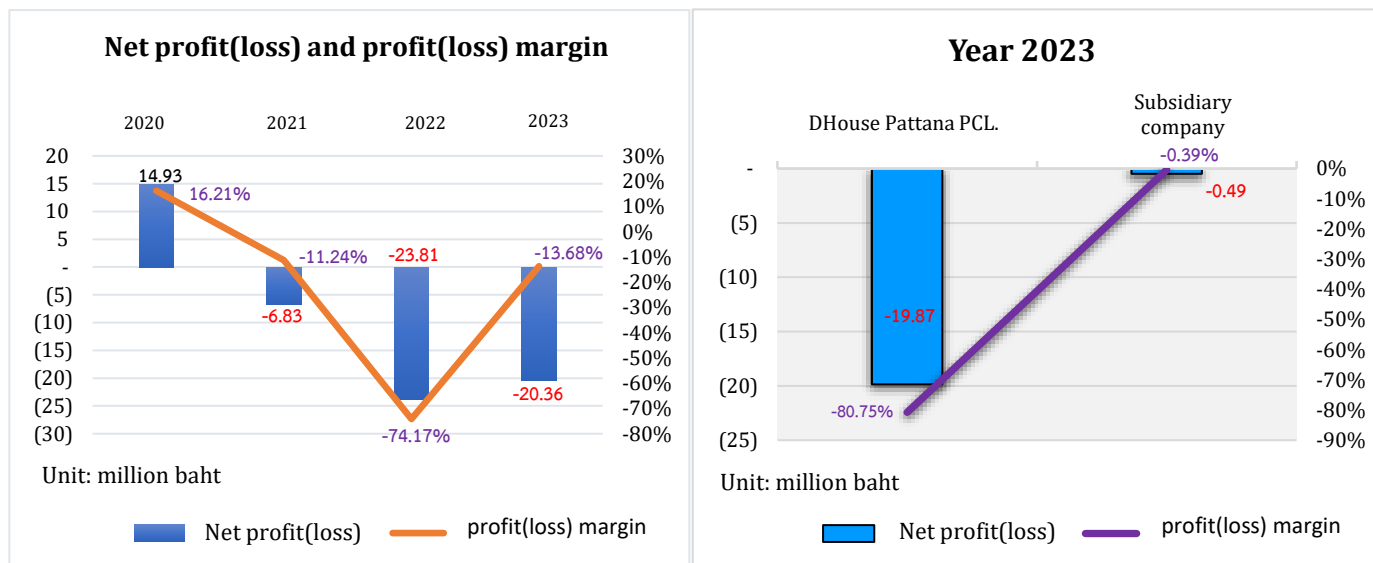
Net profit(loss) and profit(loss) margin

2020
2021
2022
2023

20
15
10
5
-
(5)
(10)
(15)
(20)
(25)
(30)

30%
20%
10%
0%
-10%
-20%
-30%
-40%
-50%
-60%
-70%
-80%

14.93
16.21%
-11.24%
-6.83
-23.81
-74.17%
-13.68%
-20.36

Unit: million baht

Net profit(loss)
profit(loss) margin

Year 2023

DHouse Pattana PCL.
Subsidiary company

-
(5)
(10)
(15)
(20)
(25)

0%
-10%
-20%
-30%
-40%
-50%
-60%
-70%
-80%
-90%

-0.39%
-0.49
-19.87
-80.75%

Unit: million baht

Net profit(loss)
profit(loss) margin